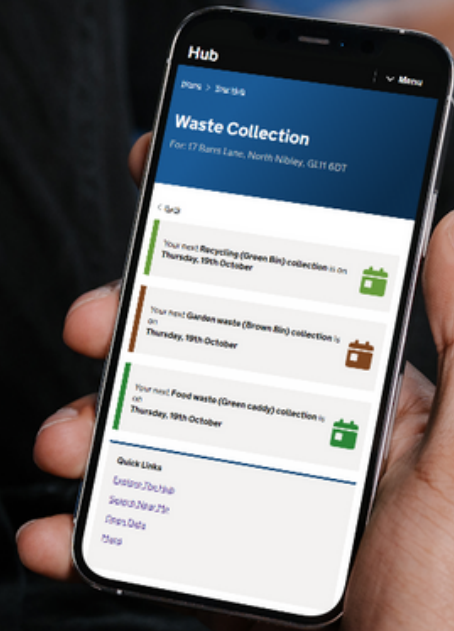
Hub

Menu

Waste Collection

For: 17 Burrs Lane, North Nibley, GL11 6DT

< Back

Your next Recycling (Green Bin) collection is on Thursday, 19th October

Your next Garden waste (Brown Bin) collection is on Thursday, 19th October

Your next Food waste (Green caddy) collection is on Thursday, 19th October

Quick Links

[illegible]

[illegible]

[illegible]

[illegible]